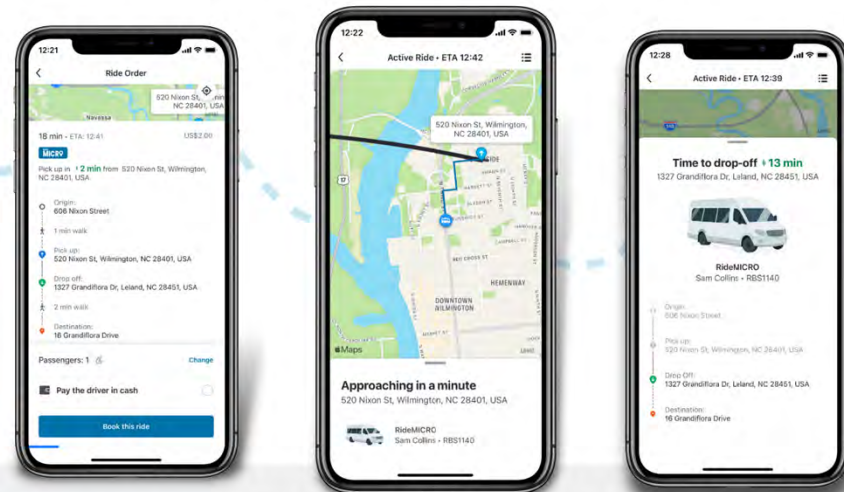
12:21

Ride Order

520 Nixon St, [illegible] NC 28401, USA

Navassa

18 min • ETA: 12:41

US$2.00

MICRO

Pick up in 2 min from 520 Nixon St, Wilmington, NC 28401, USA

Origin:
606 Nixon Street

1 min walk

Pick up:
520 Nixon St, Wilmington, NC 28401, USA

Drop off:
1327 Grandiflora Dr, Leland, NC 28451, USA

2 min walk

Destination:
16 Grandiflora Drive

Passengers: 1

Change

Pay the driver in cash

Book this ride

12:22

Active Ride • ETA 12:42

520 Nixon St, Wilmington, NC 28401, USA

17

RED CROSS ST

HEMENWAY

DOWNTOWN WILMINGTON

Maps

Legal

Approaching in a minute

520 Nixon St, Wilmington, NC 28401, USA

RideMICRO
Sam Collins • RBS1140

12:28

Active Ride • ETA 12:39

Time to drop-off 13 min

1327 Grandiflora Dr, Leland, NC 28451, USA

RideMICRO
Sam Collins • RBS1140

Origin:
606 Nixon Street

Pick up:
520 Nixon St, Wilmington, NC 28401, USA

Drop Off:
1327 Grandiflora Dr, Leland, NC 28451, USA

Destination:
16 Grandiflora Drive